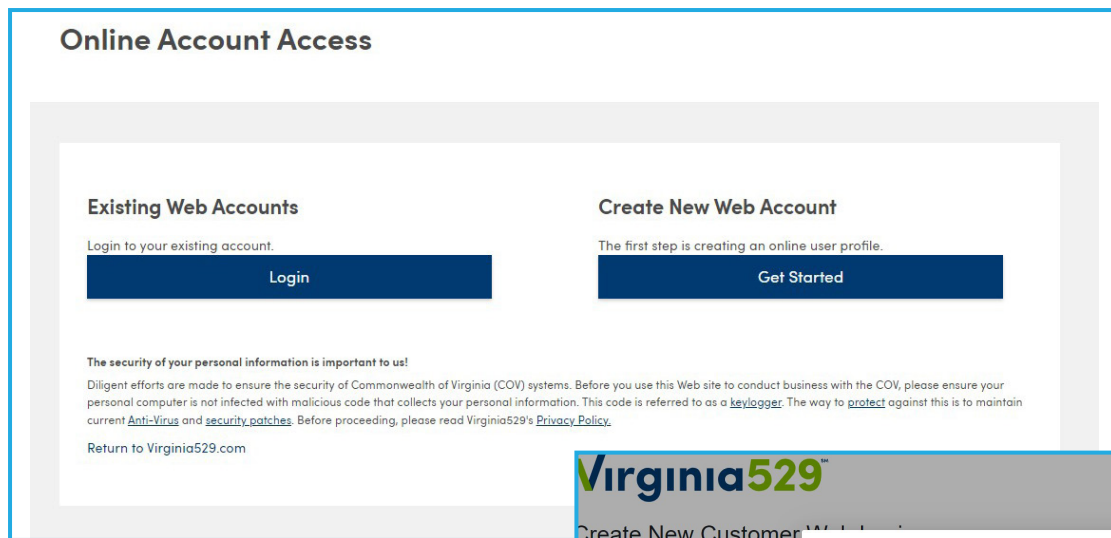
Online Account Access

Existing Web Accounts

Login to your existing account.

Login

Create New Web Account

The first step is creating an online user profile.

Get Started

The security of your personal information is important to us!

Diligent efforts are made to ensure the security of Commonwealth of Virginia (COV) systems. Before you use this Web site to conduct business with the COV, please ensure your personal computer is not infected with malicious code that collects your personal information. This code is referred to as a keylogger. The way to protect against this is to maintain current Anti-Virus and security patches. Before proceeding, please read Virginia529's Privacy Policy.

Return to Virginia529.com

Virginia529™

Create New Customer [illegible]